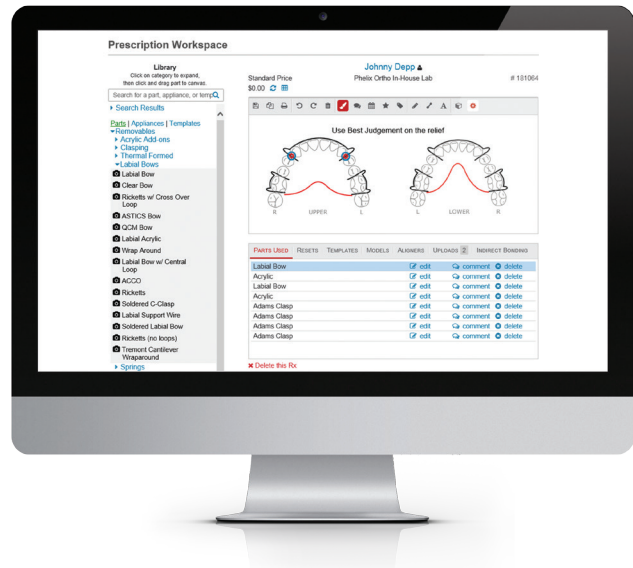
Prescription Workspace

Library
Click on category to expand, then click and drag part to canvas.

Search for a part, appliance, or temp

▸ Search Results

Parts | Appliances | Templates
▾Removables
▸ Acrylic Add-ons
▸ Clasping
▸ Thermal Formed
▾Labial Bows
Labial Bow
Clear Bow
Ricketts w/ Cross Over Loop
ASTICS Bow
QCM Bow
Labial Acrylic
Wrap Around
Labial Bow w/ Central Loop
ACCO
Ricketts
Soldered C-Clasp
Labial Support Wire
Soldered Labial Bow
Ricketts (no loops)
Tremont Cantilever Wraparound
▸ Springs

Johnny Depp
Standard Price
$0.00
Phelix Ortho In-House Lab
# 181064

Use Best Judgement on the relief

R UPPER L
L LOWER R

PARTS USED RESETS TEMPLATES MODELS ALIGNERS UPLOADS 2 INDIRECT BONDING

| | | | |
|---|---|---|---|
| Labial Bow | edit | comment | delete |
| Acrylic | edit | comment | delete |
| Labial Bow | edit | comment | delete |
| Acrylic | edit | comment | delete |
| Adams Clasp | edit | comment | delete |
| Adams Clasp | edit | comment | delete |
| Adams Clasp | edit | comment | delete |
| Adams Clasp | edit | comment | delete |

✖ Delete this Rx